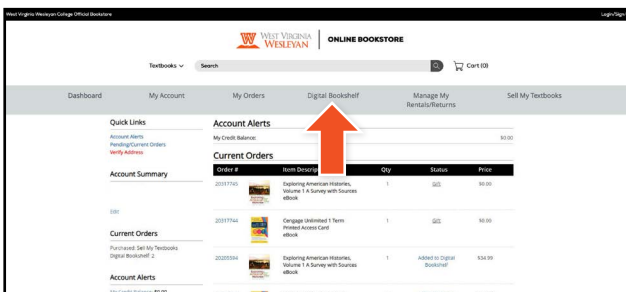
West Virginia Wesleyan College Official Bookstore

Login/Sign

WEST VIRGINIA WESLEYAN | ONLINE BOOKSTORE

Textbooks ∨

Search

Cart (0)

Dashboard

My Account

My Orders

Digital Bookshelf

Manage My Rentals/Returns

Sell My Textbooks

Quick Links

Account Alerts
Pending/Current Orders
Verify Address

Account Summary

Edit

Current Orders

Purchased: Sell My Textbooks
Digital Bookshelf: 2

Account Alerts

My Credit Balance: $0.00

Account Alerts

My Credit Balance:

$0.00

Current Orders

| Order # | | Item Descrip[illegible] | Qty | Status | Price |
|---|---|---|---|---|---|
| 20317745 | | Exploring American Histories, Volume 1 A Survey with Sources eBook | 1 | Gift | $0.00 |
| 20317744 | | Cengage Unlimited 1 Term Printed Access Card eBook | | Gift | $0.00 |
| 20205594 | | Exploring American Histories, Volume 1 A Survey with Sources eBook | 1 | Added to Digital Bookshelf | $34.99 |